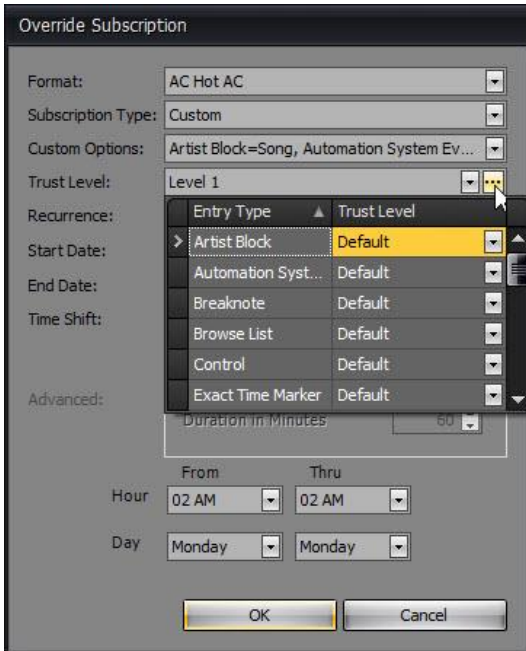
Override Subscription

Format: AC Hot AC
Subscription Type: Custom
Custom Options: Artist Block=Song, Automation System Ev...
Trust Level: Level 1
Recurrence:
Start Date:
End Date:
Time Shift:

| Entry Type | Trust Level |
|---|---|
| Artist Block | Default |
| Automation Syst... | Default |
| Breaknote | Default |
| Browse List | Default |
| Control | Default |
| Exact Time Marker | Default |

Advanced:
Duration in Minutes 60

From Thru
Hour 02 AM 02 AM
Day Monday Monday

OK Cancel